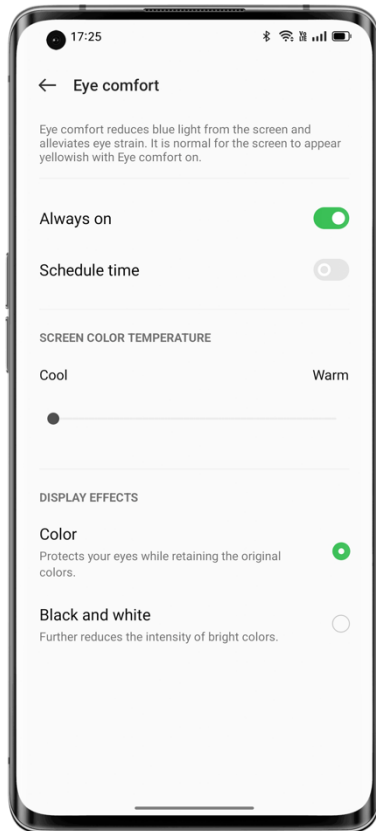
17:25

Eye comfort

Eye comfort reduces blue light from the screen and alleviates eye strain. It is normal for the screen to appear yellowish with Eye comfort on.

Always on

Schedule time

SCREEN COLOR TEMPERATURE

Cool

Warm

DISPLAY EFFECTS

Color

Protects your eyes while retaining the original colors.

Black and white

Further reduces the intensity of bright colors.